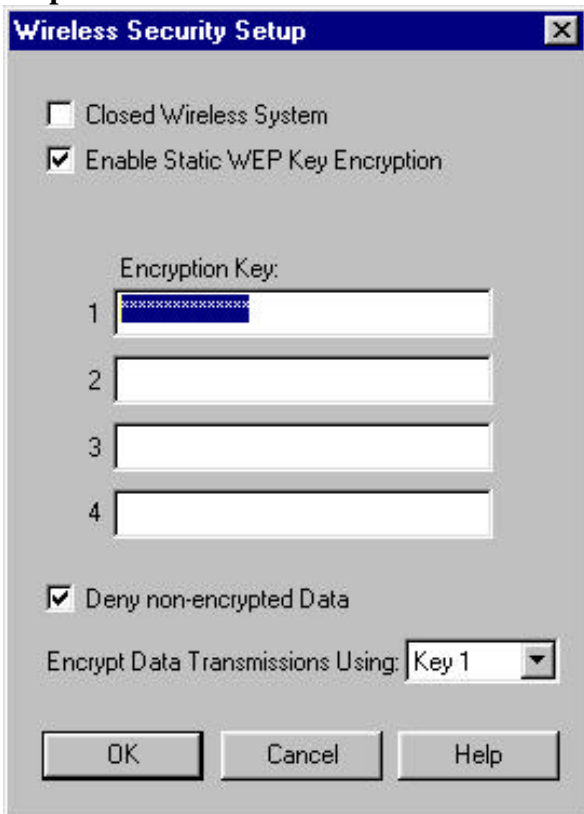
Wireless Security Setup

Closed Wireless System

Enable Static WEP Key Encryption

Encryption Key:

1 **************

2

3

4

Deny non-encrypted Data

Encrypt Data Transmissions Using: Key 1

OK Cancel Help